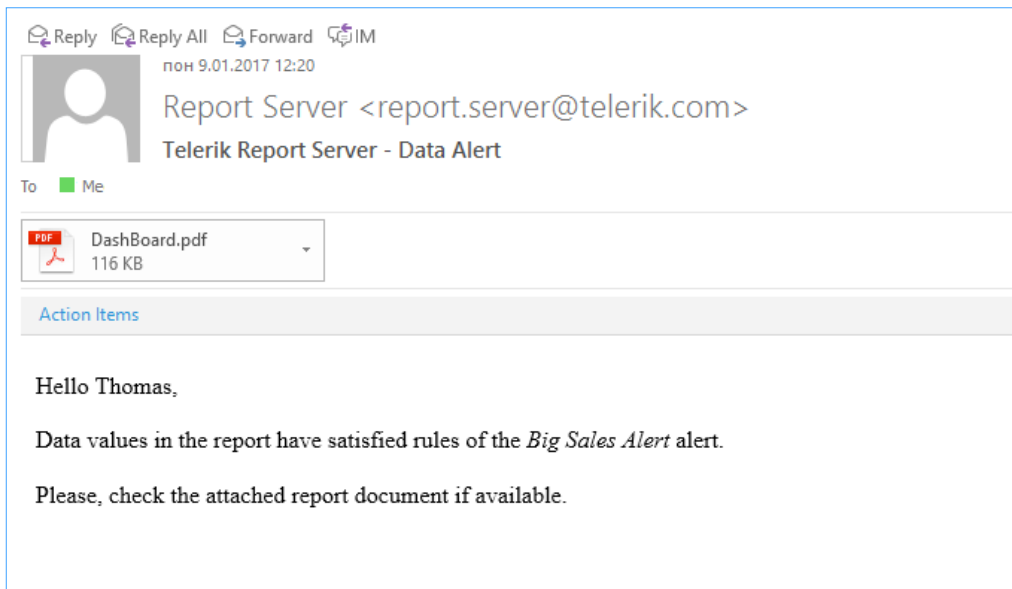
Reply Reply All Forward IM

пон 9.01.2017 12:20

Report Server <report.server@telerik.com>

Telerik Report Server - Data Alert

To Me

PDF DashBoard.pdf 116 KB

Action Items

Hello Thomas,

Data values in the report have satisfied rules of the *Big Sales Alert* alert.

Please, check the attached report document if available.